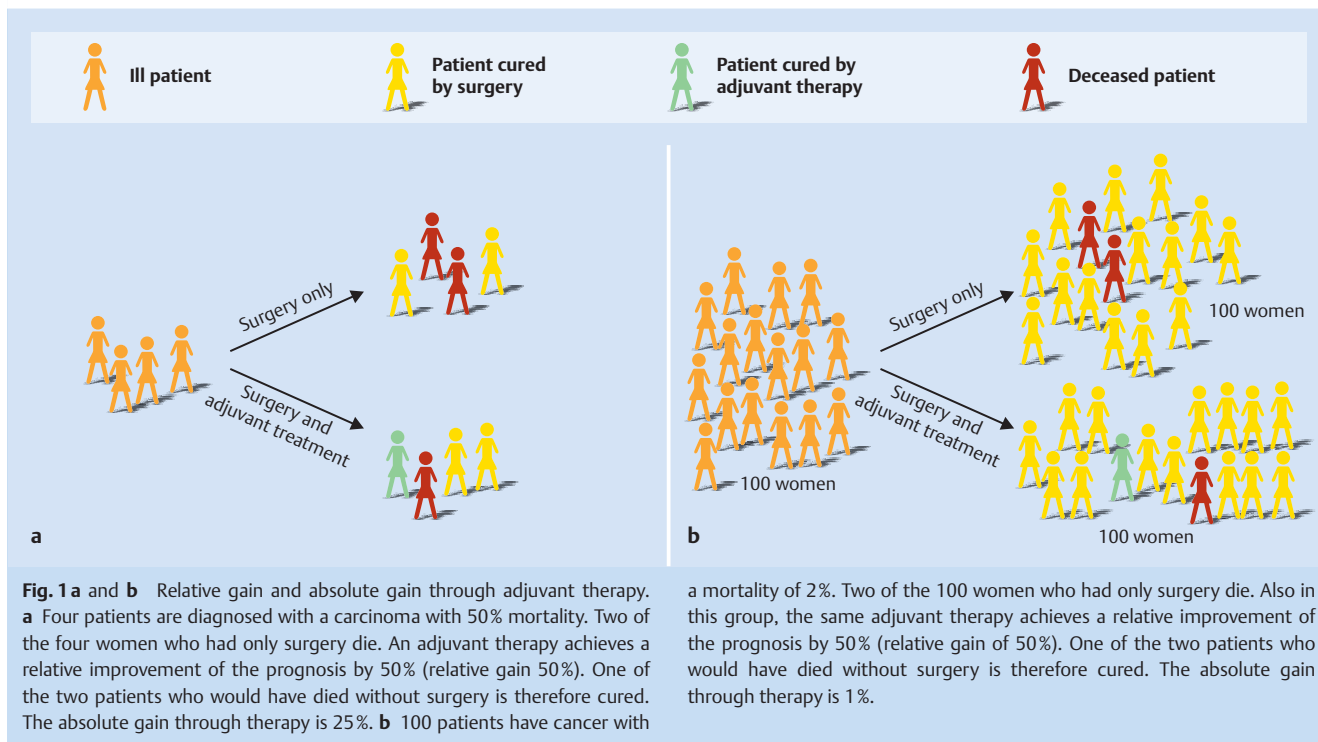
Ill patient

Patient cured by surgery

Patient cured by adjuvant therapy

Deceased patient

Surgery only

Surgery and adjuvant treatment

a

Surgery only

100 women

Surgery and adjuvant treatment

100 women

100 women

b

**Fig. 1 a** and **b** Relative gain and absolute gain through adjuvant therapy. **a** Four patients are diagnosed with a carcinoma with 50% mortality. Two of the four women who had only surgery die. An adjuvant therapy achieves a relative improvement of the prognosis by 50% (relative gain 50%). One of the two patients who would have died without surgery is therefore cured. The absolute gain through therapy is 25%. **b** 100 patients have cancer with a mortality of 2%. Two of the 100 women who had only surgery die. Also in this group, the same adjuvant therapy achieves a relative improvement of the prognosis by 50% (relative gain of 50%). One of the two patients who would have died without surgery is therefore cured. The absolute gain through therapy is 1%.